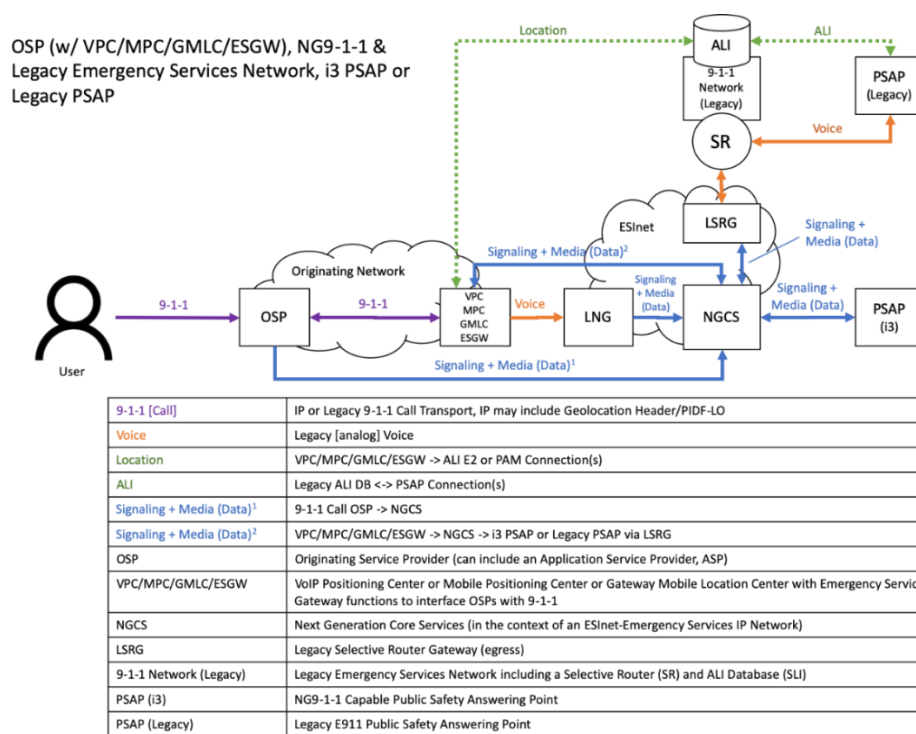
OSP (w/ VPC/MPC/GMLC/ESGW), NG9-1-1 & Legacy Emergency Services Network, i3 PSAP or Legacy PSAP

Location

ALI

ALI

9-1-1 Network (Legacy)

PSAP (Legacy)

Voice

SR

ESInet

LSRG

Signaling + Media (Data)

Signaling + Media (Data)$^2$

Originating Network

Signaling + Media (Data)

Signaling + Media (Data)

9-1-1

OSP

9-1-1

VPC MPC GMLC ESGW

Voice

LNG

NGCS

PSAP (i3)

User

Signaling + Media (Data)$^1$

| | |
|---|---|
| 9-1-1 [Call] | IP or Legacy 9-1-1 Call Transport, IP may include Geolocation Header/PIDF-LO |
| Voice | Legacy [analog] Voice |
| Location | VPC/MPC/GMLC/ESGW -> ALI E2 or PAM Connection(s) |
| ALI | Legacy ALI DB <-> PSAP Connection(s) |
| Signaling + Media (Data)$^1$ | 9-1-1 Call OSP -> NGCS |
| Signaling + Media (Data)$^2$ | VPC/MPC/GMLC/ESGW -> NGCS -> i3 PSAP or Legacy PSAP via LSRG |
| OSP | Originating Service Provider (can include an Application Service Provider, ASP) |
| VPC/MPC/GMLC/ESGW | VoIP Positioning Center or Mobile Positioning Center or Gateway Mobile Location Center with Emergency Servic Gateway functions to interface OSPs with 9-1-1 |
| NGCS | Next Generation Core Services (in the context of an ESInet-Emergency Services IP Network) |
| LSRG | Legacy Selective Router Gateway (egress) |
| 9-1-1 Network (Legacy) | Legacy Emergency Services Network including a Selective Router (SR) and ALI Database (SLI) |
| PSAP (i3) | NG9-1-1 Capable Public Safety Answering Point |
| PSAP (Legacy) | Legacy E911 Public Safety Answering Point |